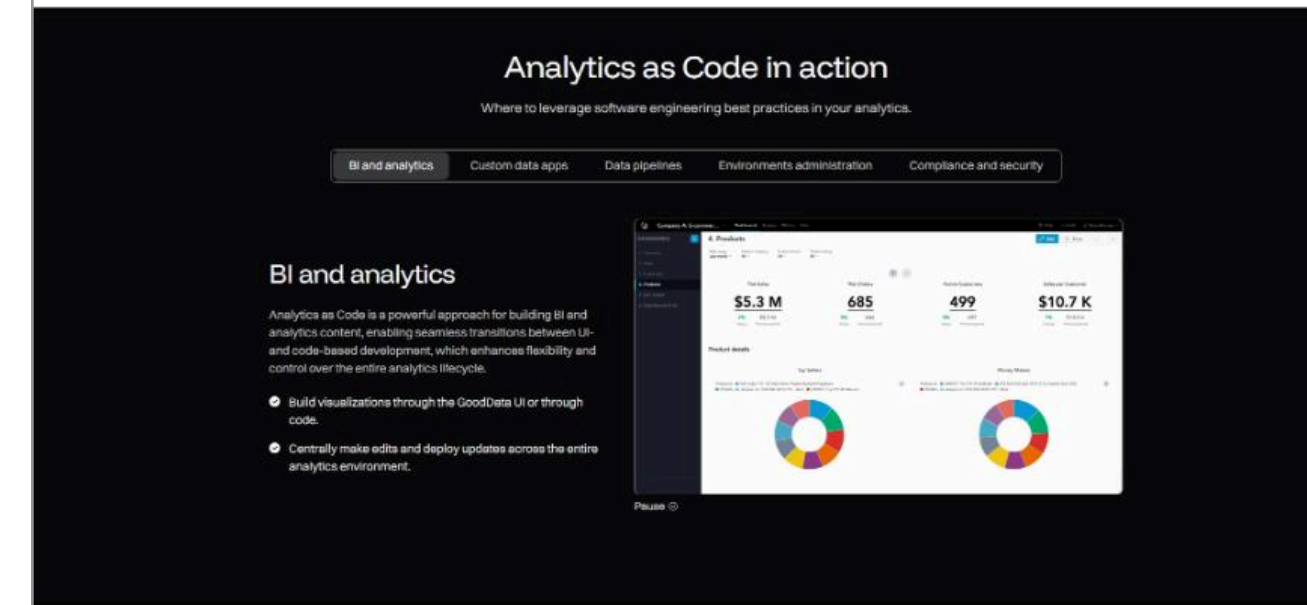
Analytics as Code in action

Where to leverage software engineering best practices in your analytics.

BI and analytics | Custom data apps | Data pipelines | Environments administration | Compliance and security

BI and analytics

Analytics as Code is a powerful approach for building BI and analytics content, enabling seamless transitions between UI- and code-based development, which enhances flexibility and control over the entire analytics lifecycle.

Build visualizations through the GoodData UI or through code.

Centrally make edits and deploy updates across the entire analytics environment.

4. Products

$5.3 M

685

499

$10.7 K

Product details

Pause